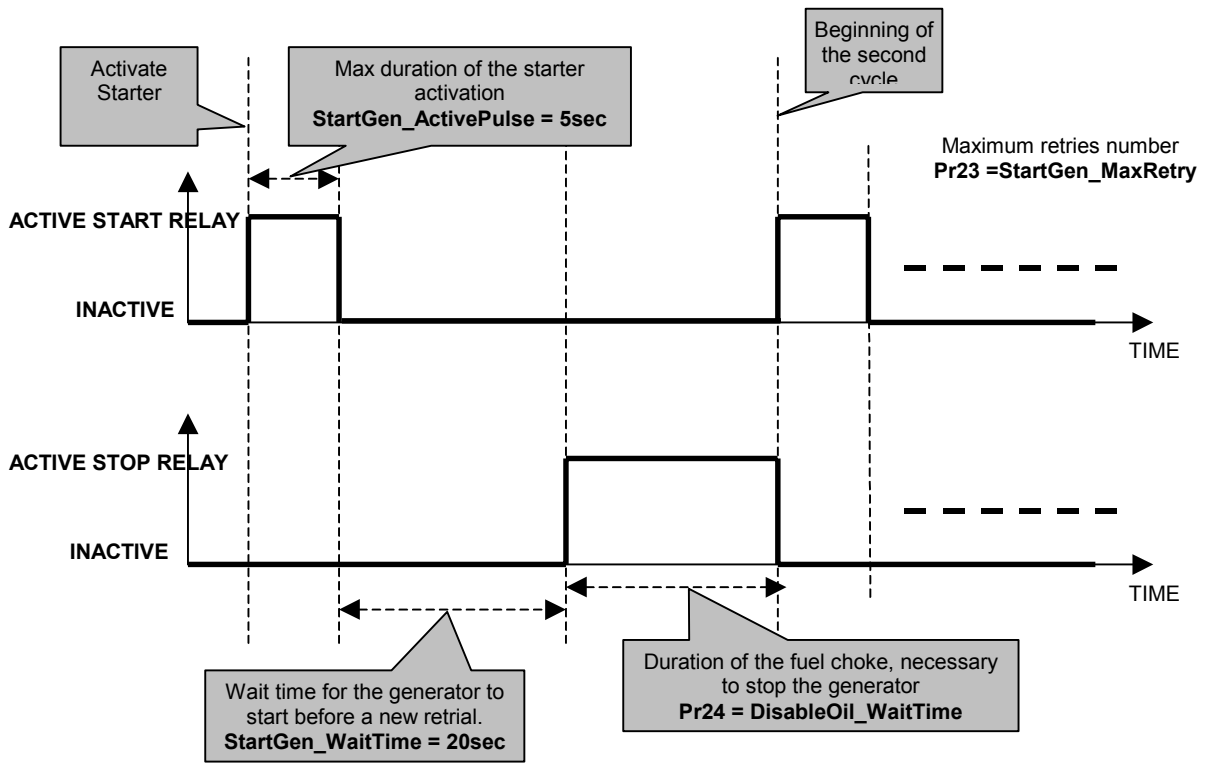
Activate Starter

Max duration of the starter activation
**StartGen_ActivePulse = 5sec**

Beginning of the second cycle

Maximum retries number
**Pr23 =StartGen_MaxRetry**

**ACTIVE START RELAY**

**INACTIVE**

TIME

**ACTIVE STOP RELAY**

**INACTIVE**

TIME

Wait time for the generator to start before a new retrial.
**StartGen_WaitTime = 20sec**

Duration of the fuel choke, necessary to stop the generator
**Pr24 = DisableOil_WaitTime**